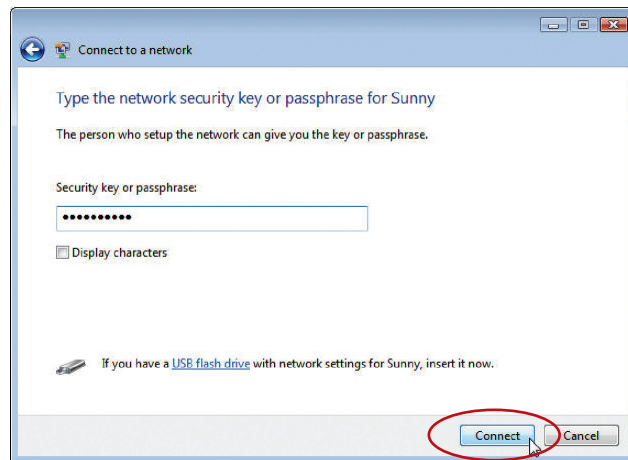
Connect to a network

Type the network security key or passphrase for Sunny

The person who setup the network can give you the key or passphrase.

Security key or passphrase:

••••••••••

Display characters

If you have a USB flash drive with network settings for Sunny, insert it now.

Connect

Cancel